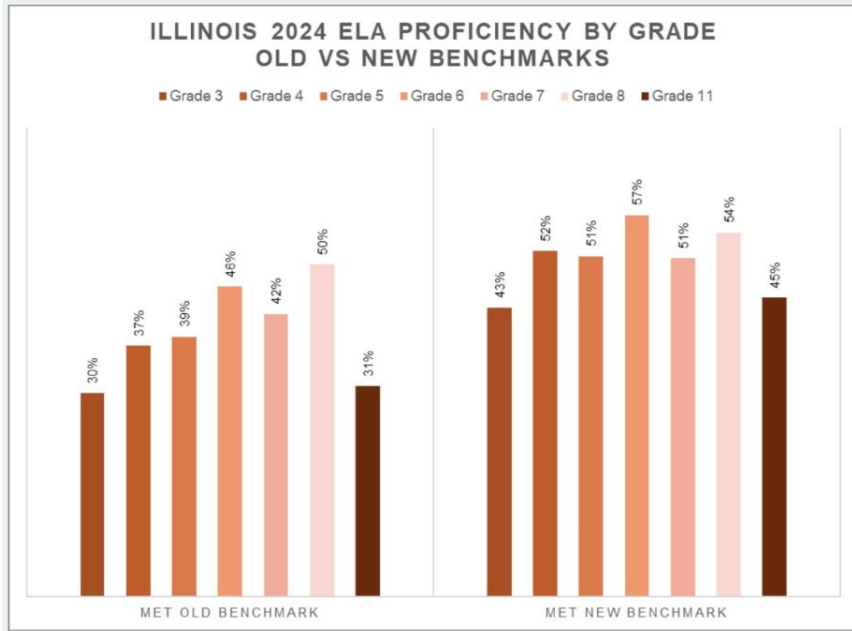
ILLINOIS 2024 ELA PROFICIENCY BY GRADE
OLD VS NEW BENCHMARKS

Grade 3 Grade 4 Grade 5 Grade 6 Grade 7 Grade 8 Grade 11

30% 37% 39% 46% 42% 50% 31%

43% 52% 51% 57% 51% 54% 45%

MET OLD BENCHMARK

MET NEW BENCHMARK